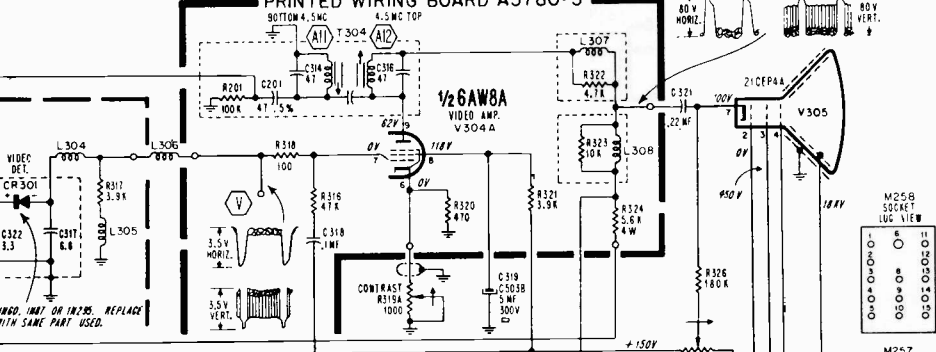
PRINTED WIRING BOARD A5780-3

BOTTOM 4.5MC
T304
4.5MC TOP
A11
A12
C314 47
C316 47
R201 100K
C201 47 5%
½ 6AW8A
VIDEO AMP.
V304A
82V 9
0V 7
118V 8
6 0V
L307
R322 4.7K
R323 10K
L308
C321 .22MF
100V
21CEP4A
V305
7
2 3 4
0V
450V
18KV
80V HORIZ.
80V VERT.
VIDEO DET.
CR301
C322 3.3
C317 6.8
L304
R317 3.9K
L305
L306
R318 100
V
R316 47K
C318 .1MF
3.5V HORIZ.
3.5V VERT.
R320 470
R321 3.9K
R324 5.6K 4W
R326 180K
CONTRAST R319A 1000
C319 C503B 5MF 300V
+150V
M258 SOCKET LUG VIEW
1 2 3 4 5
6 7 8 9 10
11 12 13 14 15
M257
INGO. 1N87 OR 1N295. REPLACE WITH SAME PART USED.